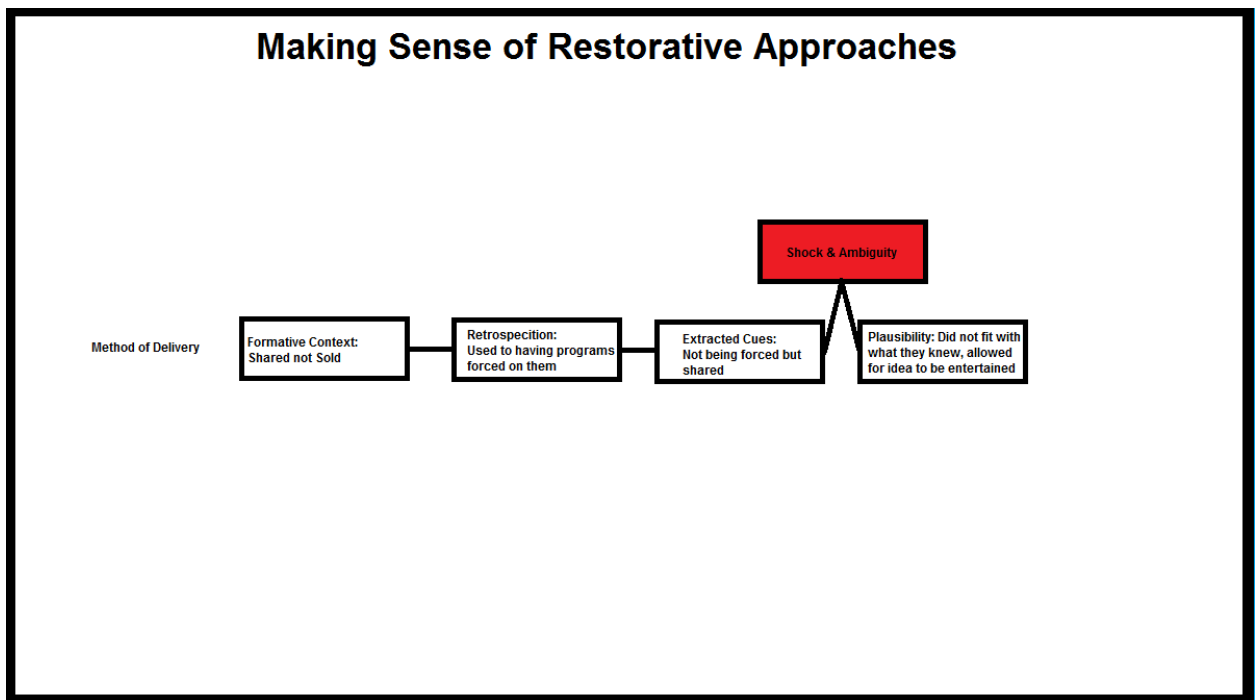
Making Sense of Restorative Approaches

Shock & Ambiguity

Method of Delivery

Formative Context: Shared not Sold

Retrospecition: Used to having programs forced on them

Extracted Cues: Not being forced but shared

Plausibility: Did not fit with what they knew, allowed for idea to be entertained